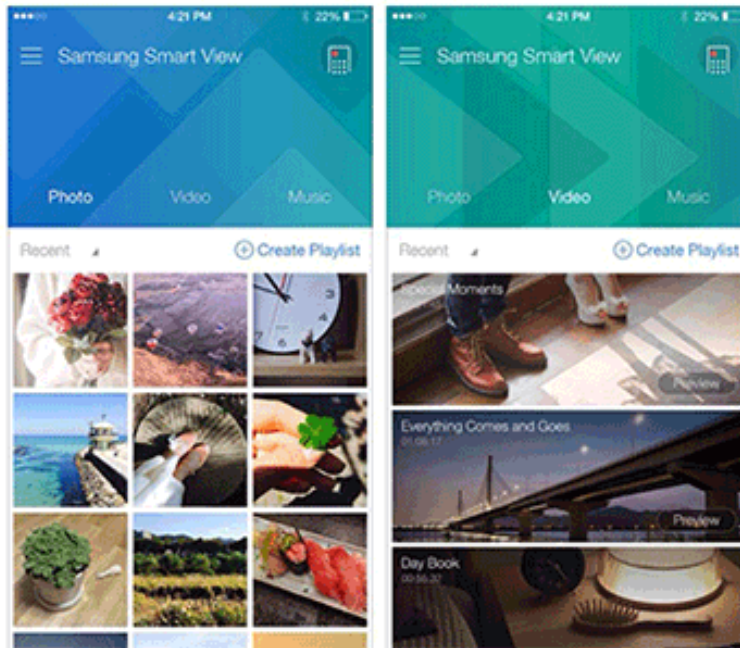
4:21 PM 22%

Samsung Smart View

Photo Video Music

Recent

Create Playlist

4:21 PM 22%

Samsung Smart View

Photo Video Music

Recent

Create Playlist

Special Moments

Preview

Everything Comes and Goes

01:05:17

Preview

Day Book

00:55:32